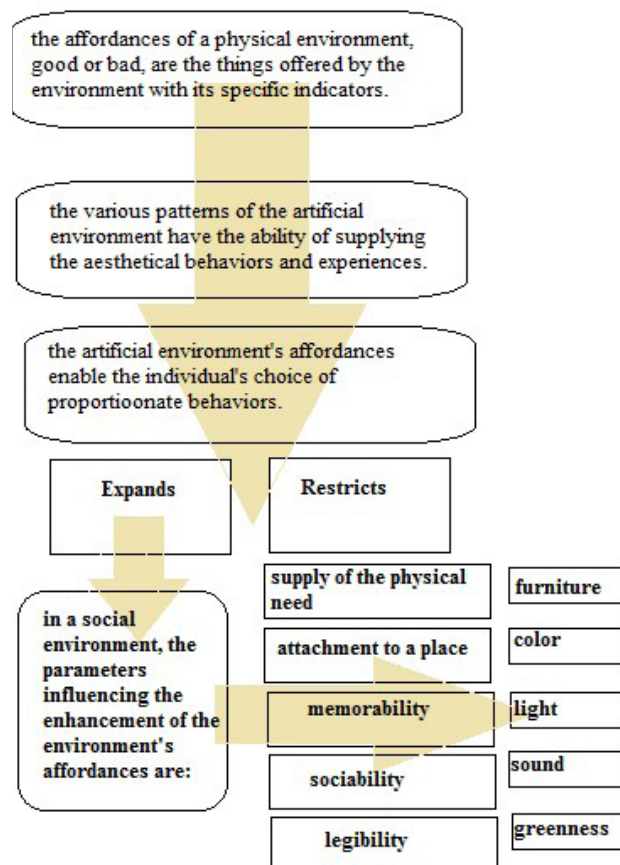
the affordances of a physical environment, good or bad, are the things offered by the environment with its specific indicators.

the various patterns of the artificial environment have the ability of supplying the aesthetical behaviors and experiences.

the artificial environment's affordances enable the individual's choice of proportioonate behaviors.

Expands

Restricts

in a social environment, the parameters influencing the enhancement of the environment's affordances are:

supply of the physical need

attachment to a place

memorability

sociability

legibility

furniture

color

light

sound

greenness